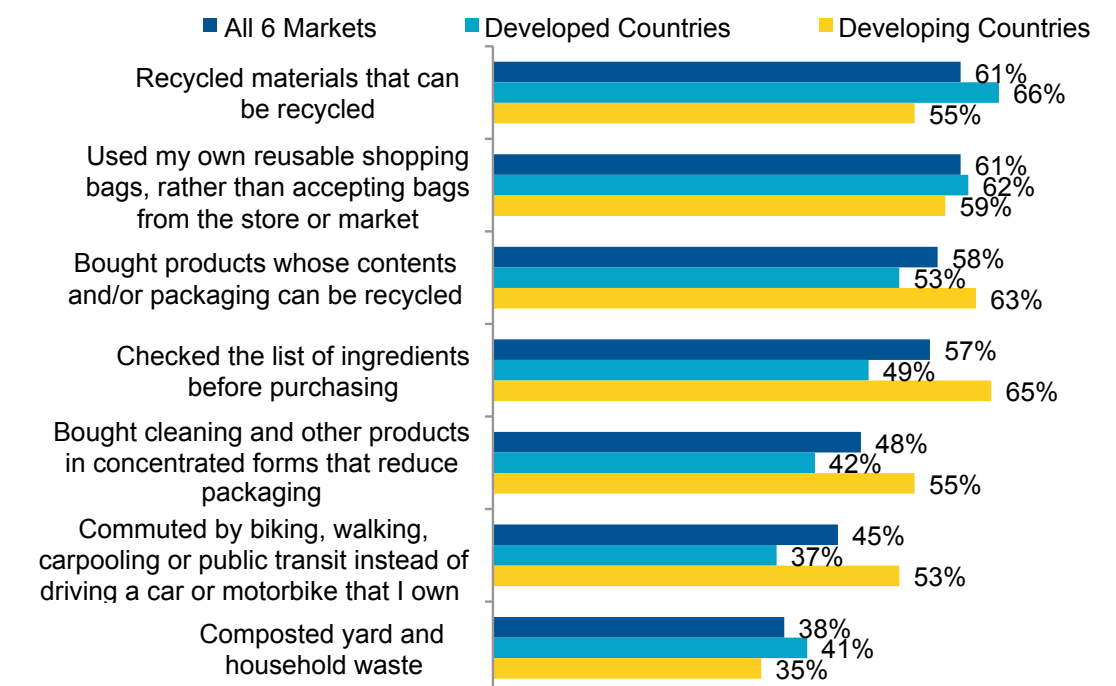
All 6 Markets
Developed Countries
Developing Countries

Recycled materials that can be recycled
61%
66%
55%

Used my own reusable shopping bags, rather than accepting bags from the store or market
61%
62%
59%

Bought products whose contents and/or packaging can be recycled
58%
53%
63%

Checked the list of ingredients before purchasing
57%
49%
65%

Bought cleaning and other products in concentrated forms that reduce packaging
48%
42%
55%

Commuted by biking, walking, carpooling or public transit instead of driving a car or motorbike that I own
45%
37%
53%

Composted yard and household waste
38%
41%
35%